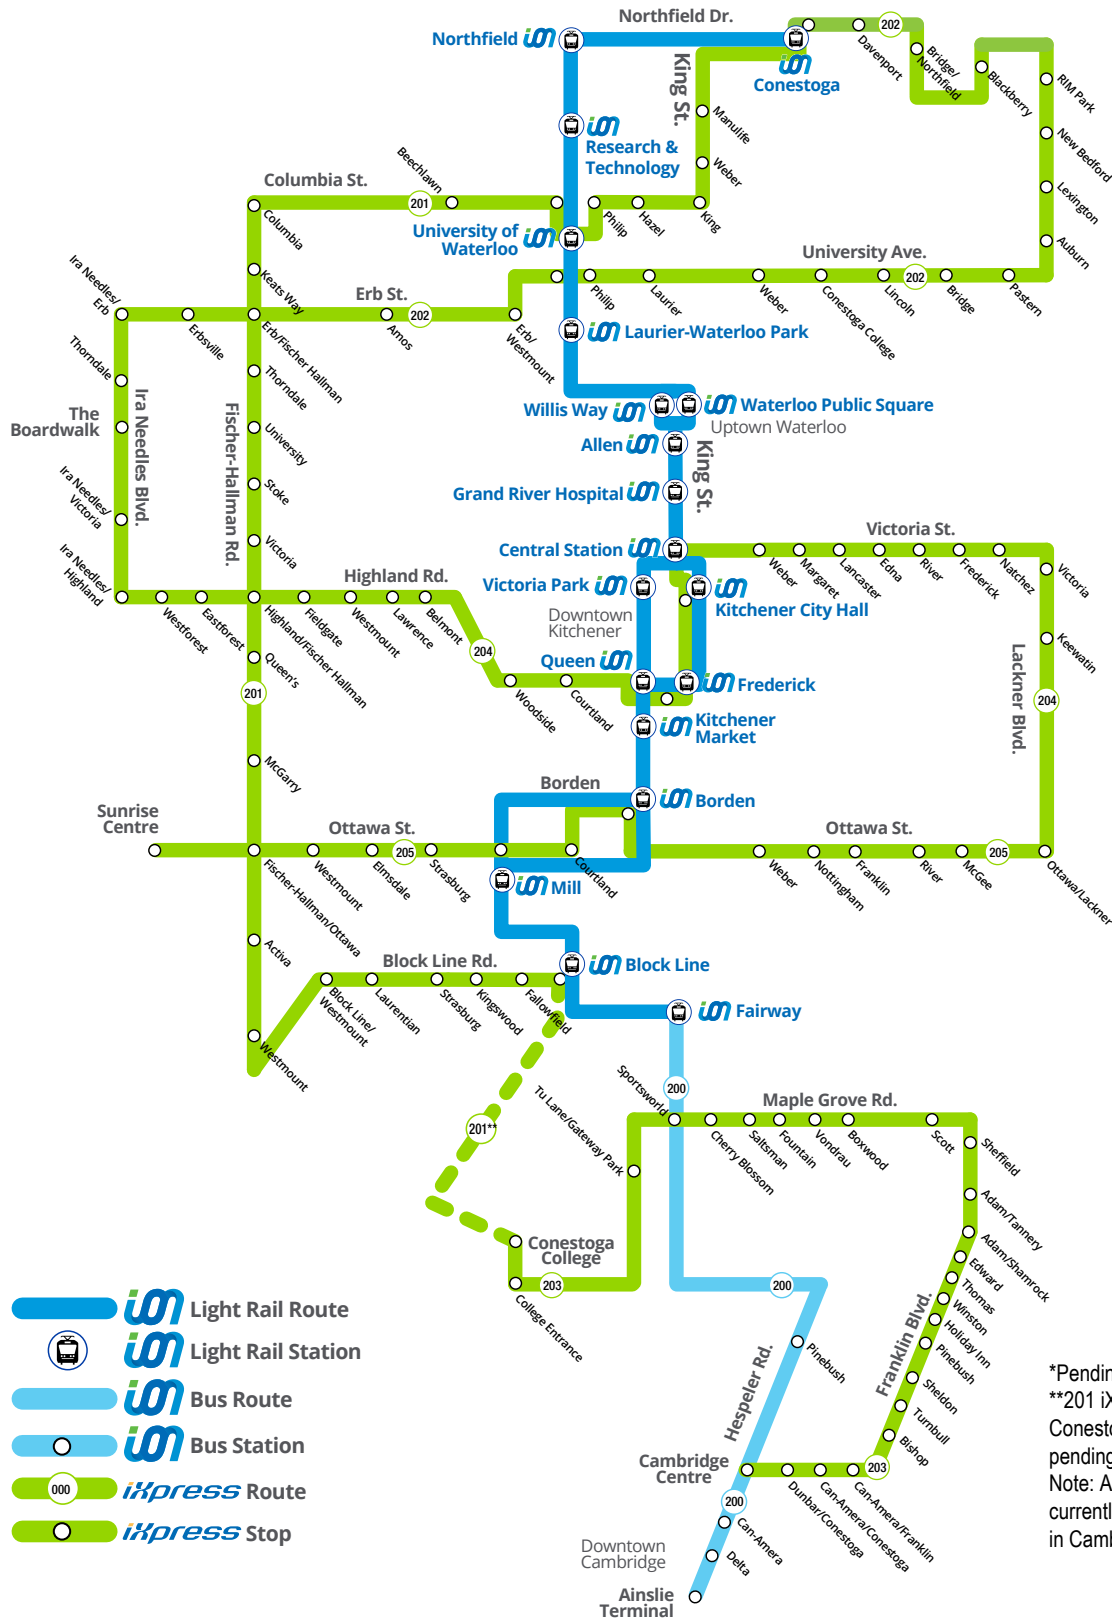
Northfield Dr.
Northfield
Conestoga
King St.
Davenport
Bridge/ Northfield
Blackberry
RIM Park
New Bedford
Lexington
Auburn
Research & Technology
Manulife
Weber
King
Hazel
Philip
Columbia St.
Beechlawn
201
Columbia
University of Waterloo
University Ave.
Philip
Laurier
Weber
Conestoga College
Lincoln
202
Bridge
Pastern
Ira Needles/ Erb
Erbsville
Keats Way
Erb St.
Amos
202
Erb/ Westmount
Laurier-Waterloo Park
Thorndale
Erb/Fischer Hallman
Thorndale
The Boardwalk
Ira Needles Blvd.
Fischer-Hallman Rd.
University
Willis Way
Waterloo Public Square
Uptown Waterloo
Allen
King St.
Stoke
Ira Needles/ Victoria
Grand River Hospital
Victoria
Central Station
Victoria St.
Ira Needles/ Highland
Highland Rd.
Victoria Park
Weber
Margaret
Lancaster
Edna
River
Frederick
Natchez
Victoria
Westforest
Eastforest
Highland/Fischer Hallman
Fieldgate
Westmount
Lawrence
Belmont
Downtown Kitchener
Kitchener City Hall
Keewatin
204
Queen's
Queen
Lackner Blvd.
204
201
Woodside
Courtland
Frederick
Kitchener Market
McGarry
Borden
Borden
Sunrise Centre
Ottawa St.
Ottawa St.
205
205
Westmount
Elmsdale
Strasburg
Courtland
Mill
Weber
Nottingham
Franklin
River
McGee
Ottawa/Lackner
Fischer-Hallman/Ottawa
Activa
Block Line Rd.
Block Line
Block Line/ Westmount
Laurentian
Strasburg
Kingswood
Fallowfield
Fairway
Westmount
200
Sportsworld
201**
Tu Lane/Gateway Park
Maple Grove Rd.
Cherry Blossom
Saltsman
Fountain
Vondrau
Boxwood
Scott
Sheffield
Adam/Tannery
Conestoga College
203
College Entrance
Adam/Shamrock
Edward
Thomas
Winston
Holiday Inn
Pinebush
Sheldon
Turnbull
Bishop
200
Pinebush
Franklin Blvd.
Hespeler Rd.
Light Rail Route
Light Rail Station
Bus Route
Bus Station
000
iXpress Route
iXpress Stop
Cambridge Centre
203
200
Can-Amera
Delta
Dunbar/Conestoga
Can-Amera/Conestoga
Can-Amera/Franklin
Downtown Cambridge
Ainslie Terminal
*Pendin
**201 iX
Conesto
pending
Note: A
currentl
in Caml